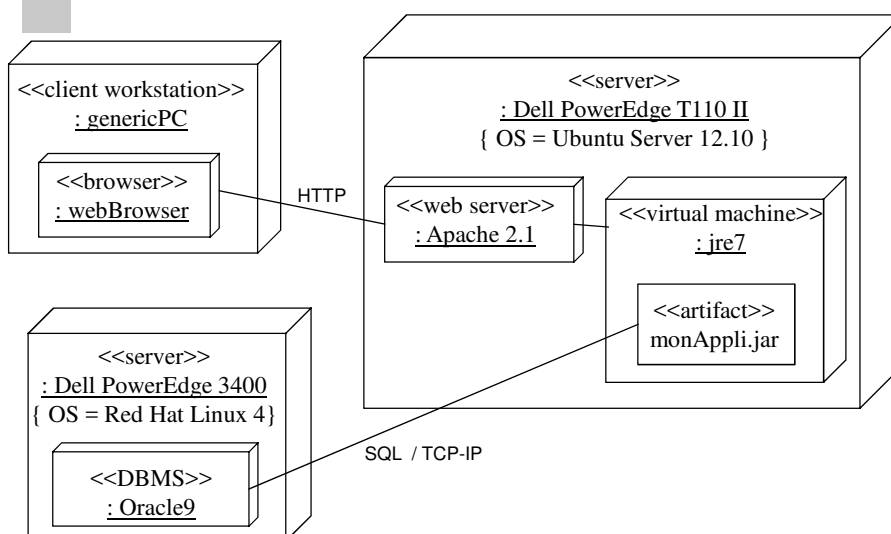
<<client workstation>>
: genericPC

<<browser>>
: webBrowser

HTTP

<<server>>
: Dell PowerEdge T110 II
{ OS = Ubuntu Server 12.10 }

<<web server>>
: Apache 2.1

<<virtual machine>>
: jre7

<<artifact>>
monAppli.jar

<<server>>
: Dell PowerEdge 3400
{ OS = Red Hat Linux 4}

SQL / TCP-IP

<<DBMS>>
: Oracle9